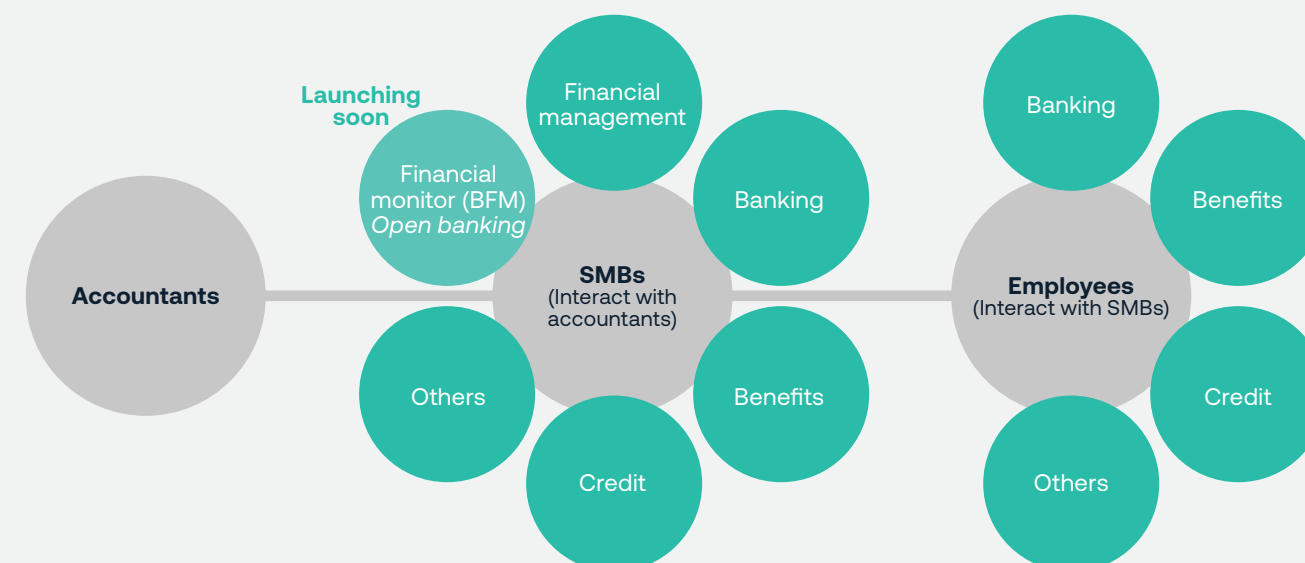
Launching soon

Financial monitor (BFM)
*Open banking*

Financial management

Banking

Accountants

SMBs
(Interact with accountants)

Others

Benefits

Credit

Banking

Benefits

Employees
(Interact with SMBs)

Credit

Others